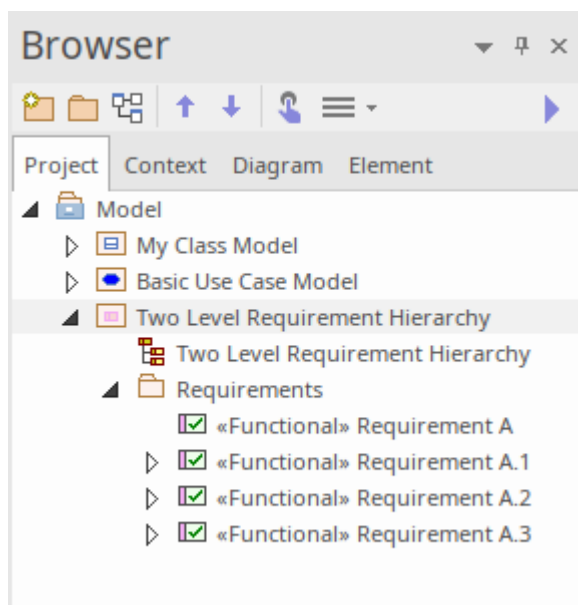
Browser

Project Context Diagram Element

Model
My Class Model
Basic Use Case Model
Two Level Requirement Hierarchy
Two Level Requirement Hierarchy
Requirements
«Functional» Requirement A
«Functional» Requirement A.1
«Functional» Requirement A.2
«Functional» Requirement A.3